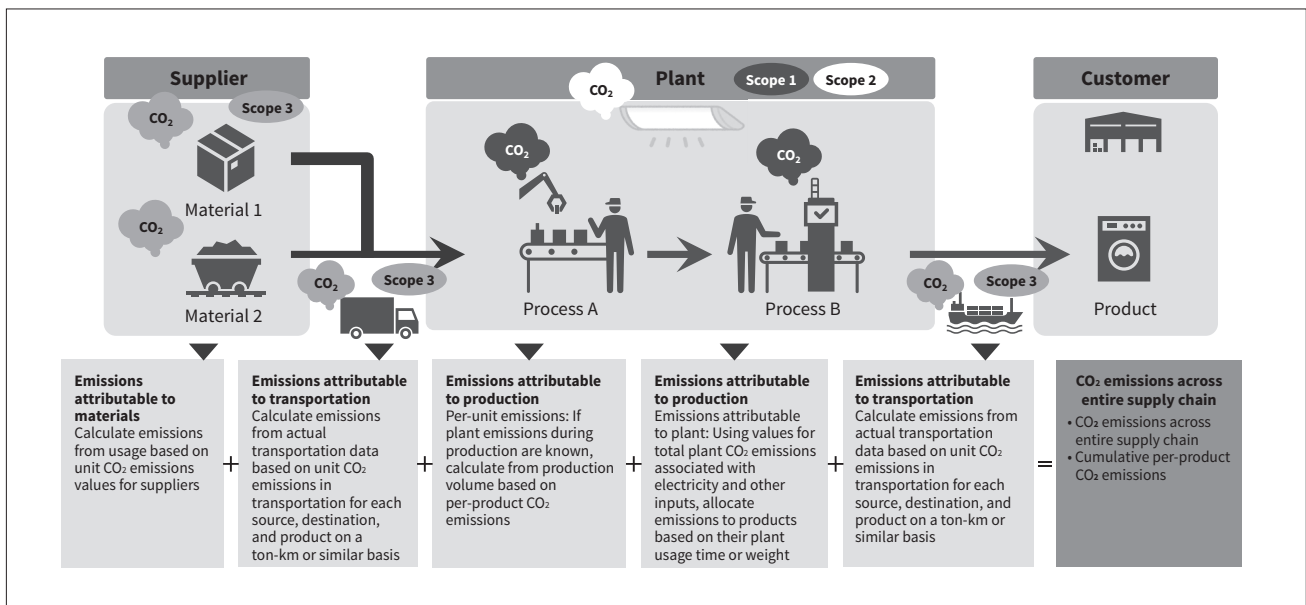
Supplier

$CO_2$ Scope 3

Material 1

$CO_2$

Material 2

$CO_2$ Scope 3

Plant Scope 1 Scope 2

$CO_2$

$CO_2$

Process A

$CO_2$

Process B

$CO_2$ Scope 3

Customer

Product

**Emissions attributable to materials**
Calculate emissions from usage based on unit $CO_2$ emissions values for suppliers

+

**Emissions attributable to transportation**
Calculate emissions from actual transportation data based on unit $CO_2$ emissions in transportation for each source, destination, and product on a ton-km or similar basis

+

**Emissions attributable to production**
Per-unit emissions: If plant emissions during production are known, calculate from production volume based on per-product $CO_2$ emissions

+

**Emissions attributable to production**
Emissions attributable to plant: Using values for total plant $CO_2$ emissions associated with electricity and other inputs, allocate emissions to products based on their plant usage time or weight

+

**Emissions attributable to transportation**
Calculate emissions from actual transportation data based on unit $CO_2$ emissions in transportation for each source, destination, and product on a ton-km or similar basis

=

**$CO_2$ emissions across entire supply chain**
• $CO_2$ emissions across entire supply chain
• Cumulative per-product $CO_2$ emissions